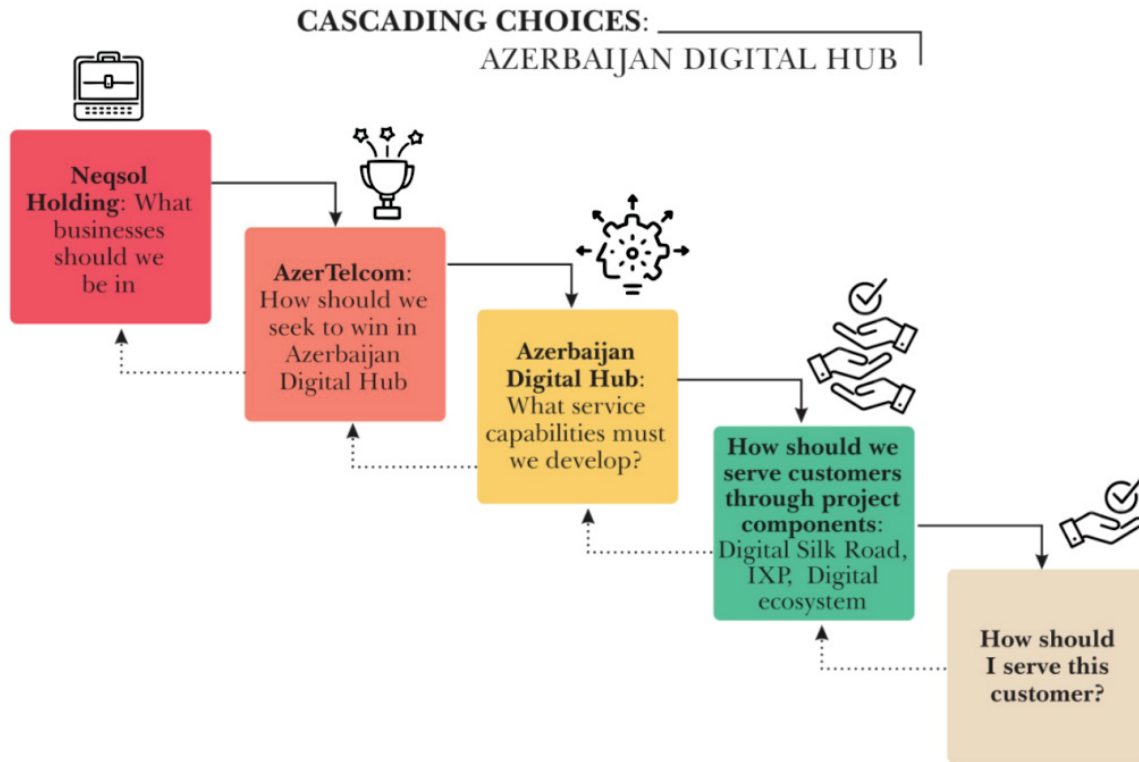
CASCADING CHOICES:
AZERBAIJAN DIGITAL HUB

Neqsol Holding: What businesses should we be in

AzerTelcom: How should we seek to win in Azerbaijan Digital Hub

Azerbaijan Digital Hub: What service capabilities must we develop?

How should we serve customers through project components: Digital Silk Road, IXP, Digital ecosystem

How should I serve this customer?